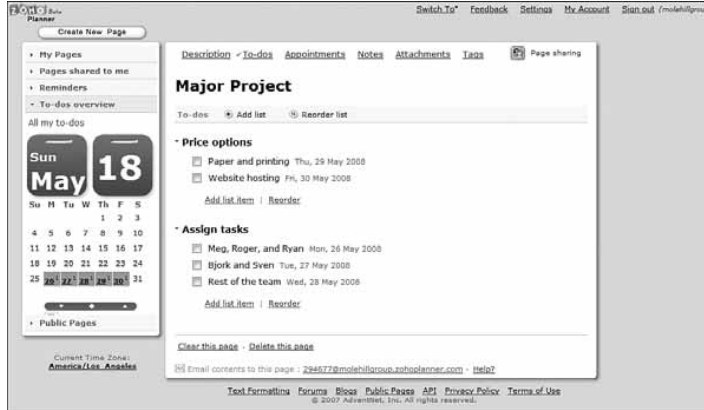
ZOHO Beta
Planner

Create New Page

Switch To Feedback Settings My Account Sign out (molehillgrou

My Pages
Pages shared to me
Reminders
To-dos overview
All my to-dos

Sun
May
18

| Su | M | Tu | W | Th | F | S |
|---|---|---|---|---|---|---|
| | | | | 1 | 2 | 3 |
| 4 | 5 | 6 | 7 | 8 | 9 | 10 |
| 11 | 12 | 13 | 14 | 15 | 16 | 17 |
| 18 | 19 | 20 | 21 | 22 | 23 | 24 |
| 25 | 26 | 27 | 28 | 29 | 30 | 31 |

Public Pages

Current Time Zone:
America/Los_Angeles

Description To-dos Appointments Notes Attachments Tags Page sharing

Major Project

To-dos Add list Reorder list

Price options

Paper and printing Thu, 29 May 2008
Website hosting Fri, 30 May 2008

Add list item | Reorder

Assign tasks

Meg, Roger, and Ryan Mon, 26 May 2008
Bjork and Sven Tue, 27 May 2008
Rest of the team Wed, 28 May 2008

Add list item | Reorder

Clear this page - Delete this page

Email contents to this page : 294577@molehillgroup.zohoplanner.com - Help?

Text Formatting Forums Blogs Public Pages API Privacy Policy Terms of Use
© 2007 AdventNet, Inc. All rights reserved.